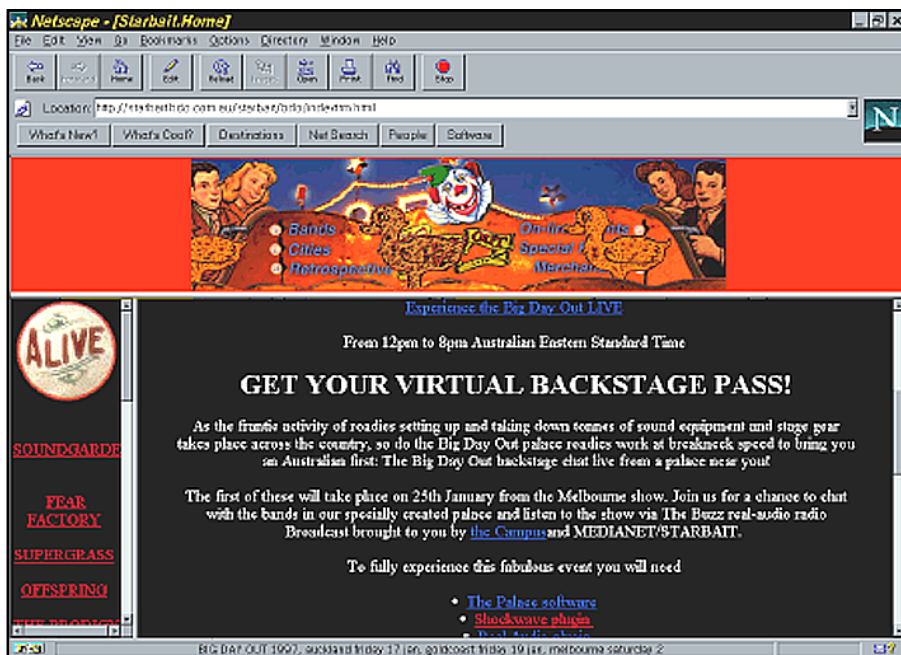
Netscape - [Starbait.Home]

File Edit View Go Bookmarks Options Directory Window Help

Back Forward Home Edit Reload Images Open Print Find Stop

Location: http://starbait.bdo.com.au/starbait/bdo/index.html

What's New? What's Cool? Destinations Net Search People Software

N

Bands
Cities
Retrospective
On-line
Special
Merchan

ALIVE

SOUNDGARDE

FEAR FACTORY

SUPERGRASS

OFFSPRING

THE PRODIGY

Experience the Big Day Out LIVE

From 12pm to 8pm Australian Eastern Standard Time

GET YOUR VIRTUAL BACKSTAGE PASS!

As the frantic activity of roadies setting up and taking down tonnes of sound equipment and stage gear takes place across the country, so do the Big Day Out palace roadies work at breakneck speed to bring you an Australian first: The Big Day Out backstage chat live from a palace near you!

The first of these will take place on 25th January from the Melbourne show. Join us for a chance to chat with the bands in our specially created palace and listen to the show via The Buzz real-audio radio Broadcast brought to you by the Campus and MEDIANET/STARBAIT.

To fully experience this fabulous event you will need

• The Palace software
• Shockwave plugin
• Real Audio plugin

BIG DAY OUT 1997, auckland friday 17 jan, goldcoast friday 19 jan, melbourne saturday 2